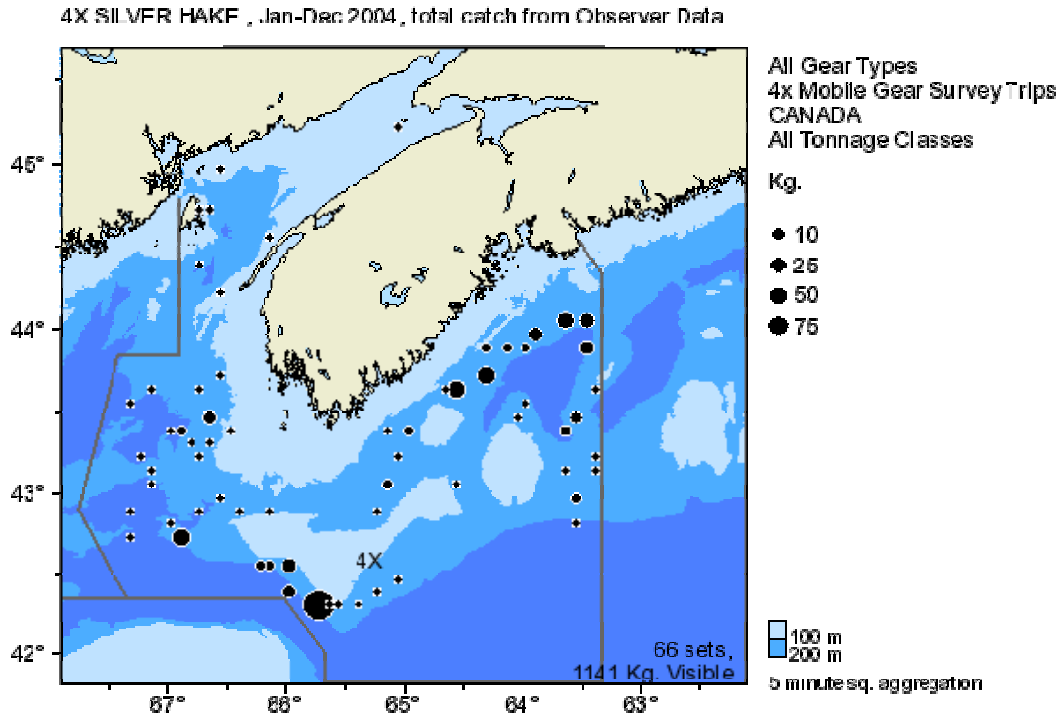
4X SILVER HAKE , Jan-Dec 2004 , total catch from Observer Data

All Gear Types
4x Mobile Gear Survey Trips
CANADA
All Tonnage Classes

Kg.

10
25
50
75

45°
44°
43°
42°

67°
66°
65°
64°
63°

4X

66 sets,
1141 Kg. Visible

100 m
200 m

5 minute sq. aggregation